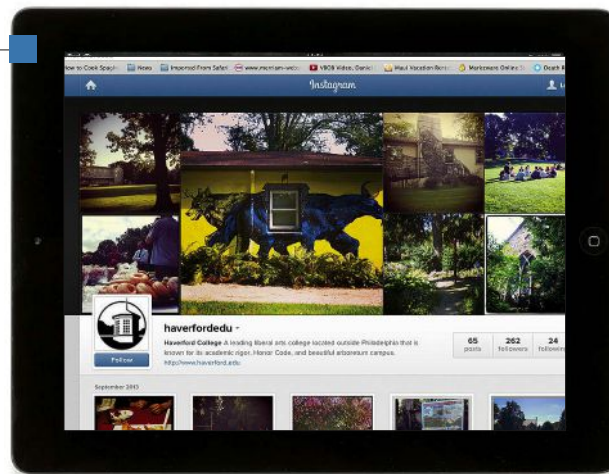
How to Cook Spaghetti | News | Imported From Safari | www.merriam-webster | VBS Video, Daniel | Maui Vacation Rentals | Marketwatch Online | Death

Instagram

haverfordedu

Haverford College A leading liberal arts college located outside Philadelphia that is known for its academic rigor, Honor Code, and beautiful arboretum campus. http://www.haverford.edu

Follow

65 posts

262 followers

24 following

September 2013